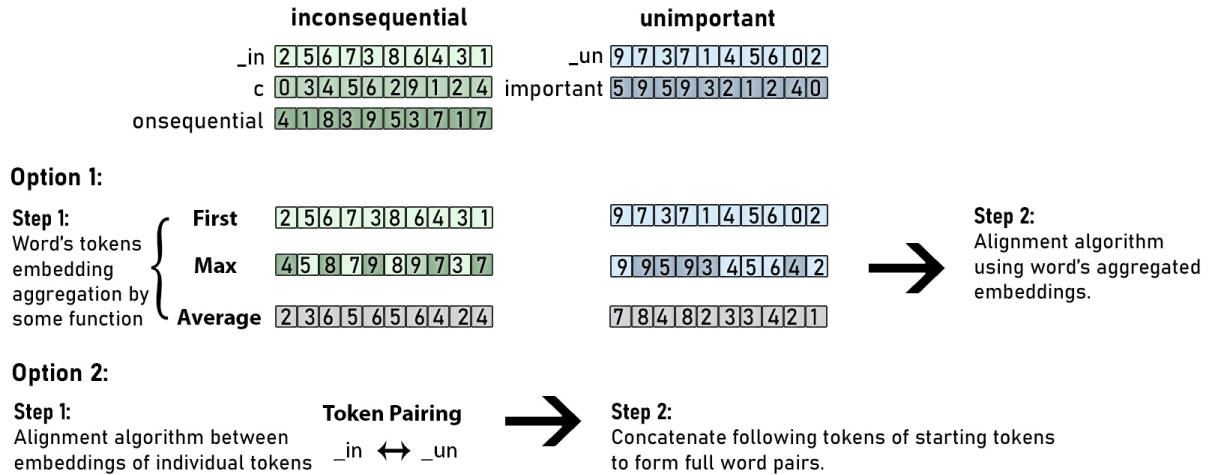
inconsequential

unimportant

_in 2 5 6 7 3 8 6 4 3 1

_un 9 7 3 7 1 4 5 6 0 2

c 0 3 4 5 6 2 9 1 2 4

important 5 9 5 9 3 2 1 2 4 0

onsequential 4 1 8 3 9 5 3 7 1 7

Option 1:

Step 1:
Word's tokens embedding aggregation by some function

First 2 5 6 7 3 8 6 4 3 1 | 9 7 3 7 1 4 5 6 0 2

Max 4 5 8 7 9 8 9 7 3 7 | 9 9 5 9 3 4 5 6 4 2

Average 2 3 6 5 6 5 6 4 2 4 | 7 8 4 8 2 3 3 4 2 1

Step 2:
Alignment algorithm using word's aggregated embeddings.

Option 2:

Step 1:
Alignment algorithm between embeddings of individual tokens

Token Pairing
_in ↔ _un

Step 2:
Concatenate following tokens of starting tokens to form full word pairs.